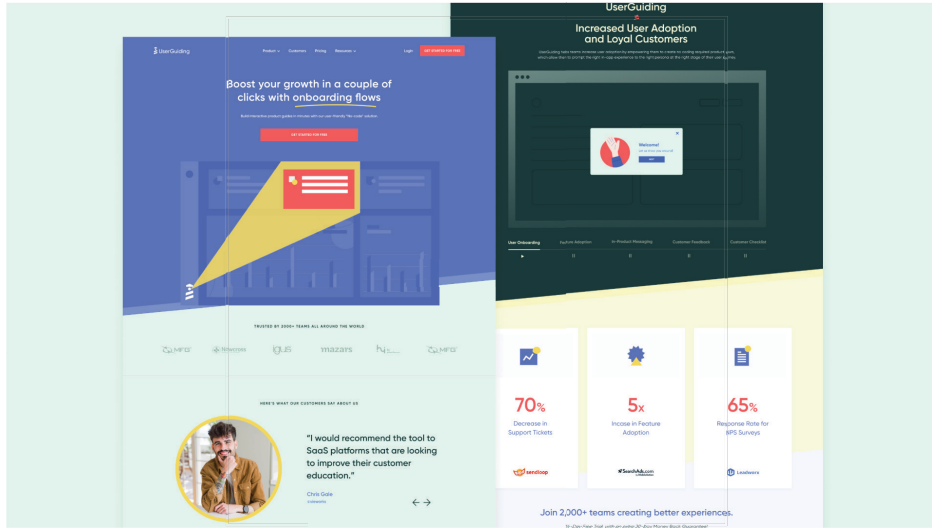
UserGuiding

Product Customers Pricing Resources Login GET STARTED FOR FREE

Boost your growth in a couple of clicks with onboarding flows

Build interactive product guides in minutes with our user-friendly "No-code" solution.

GET STARTED FOR FREE

TRUSTED BY 2000+ TEAMS ALL AROUND THE WORLD

MFG igus mazars MFG

HERE'S WHAT OUR CUSTOMERS SAY ABOUT US

"I would recommend the tool to SaaS platforms that are looking to improve their customer education."

Chris Gale

UserGuiding

Increased User Adoption and Loyal Customers

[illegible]

Welcome!

User Onboarding Feature Adoption In-Product Messaging Customer Feedback Customer Checklist

70%
Decrease in Support Tickets
sendloop

5x
Incase in Feature Adoption
SearchAds.com

65%
Response Rate for NPS Surveys
Localeasy

Join 2,000+ teams creating better experiences.

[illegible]